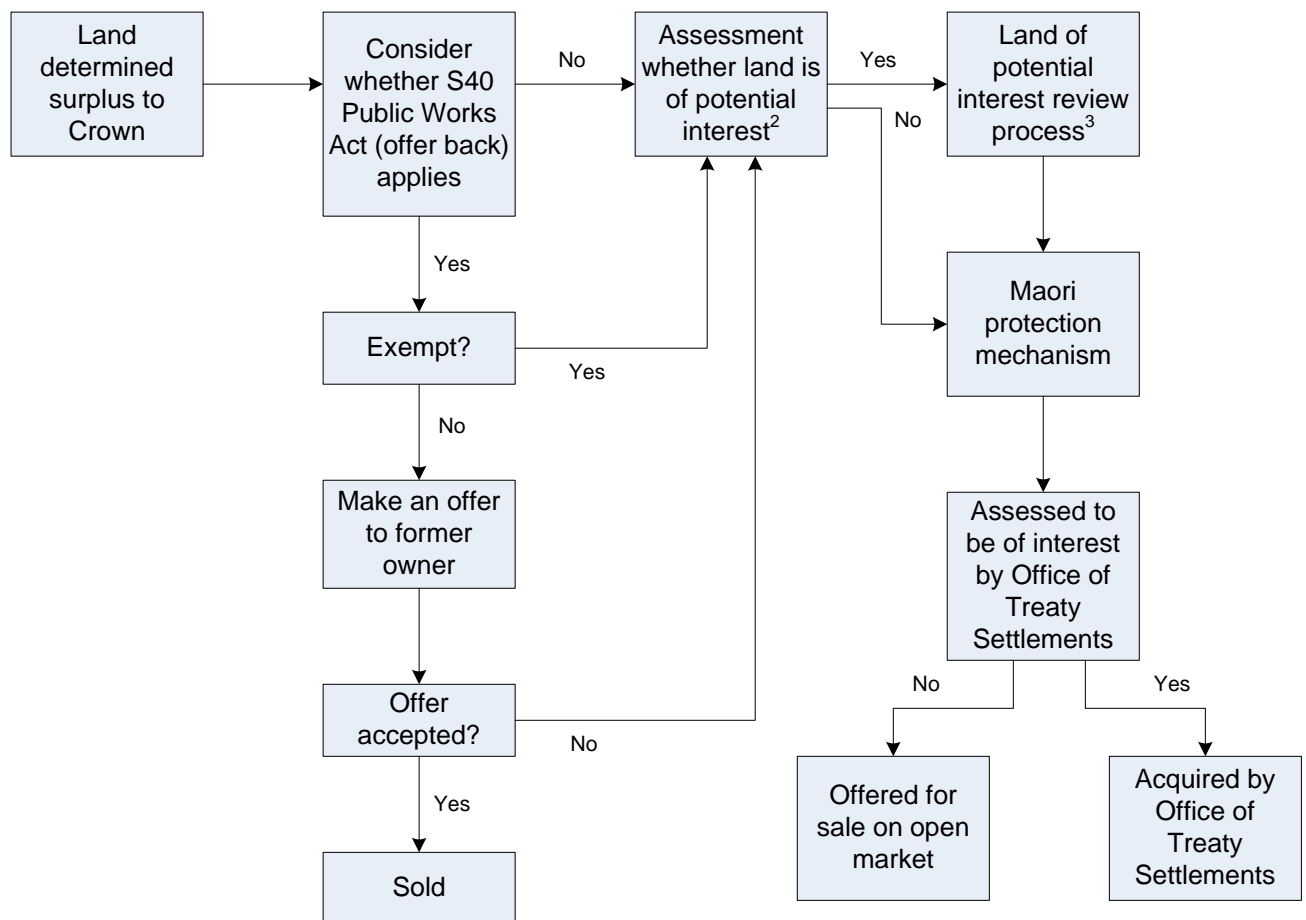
Land determined surplus to Crown

Consider whether S40 Public Works Act (offer back) applies

No

Assessment whether land is of potential interest$^2$

Yes

Land of potential interest review process$^3$

No

Yes

Exempt?

Yes

Maori protection mechanism

No

Make an offer to former owner

Assessed to be of interest by Office of Treaty Settlements

No

Yes

Offer accepted?

No

Yes

Offered for sale on open market

Acquired by Office of Treaty Settlements

Sold